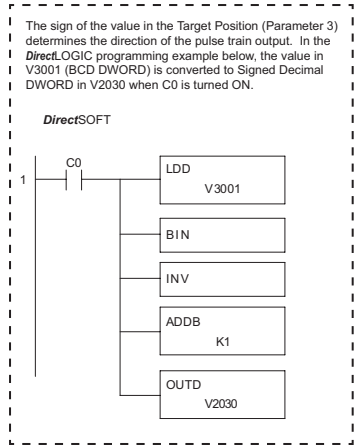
The sign of the value in the Target Position (Parameter 3) determines the direction of the pulse train output. In the DirectLOGIC programming example below, the value in V3001 (BCD DWORD) is converted to Signed Decimal DWORD in V2030 when C0 is turned ON.

DirectSOFT

1

C0

LDD
V3001

BIN

INV

ADDB
K1

OUTD
V2030